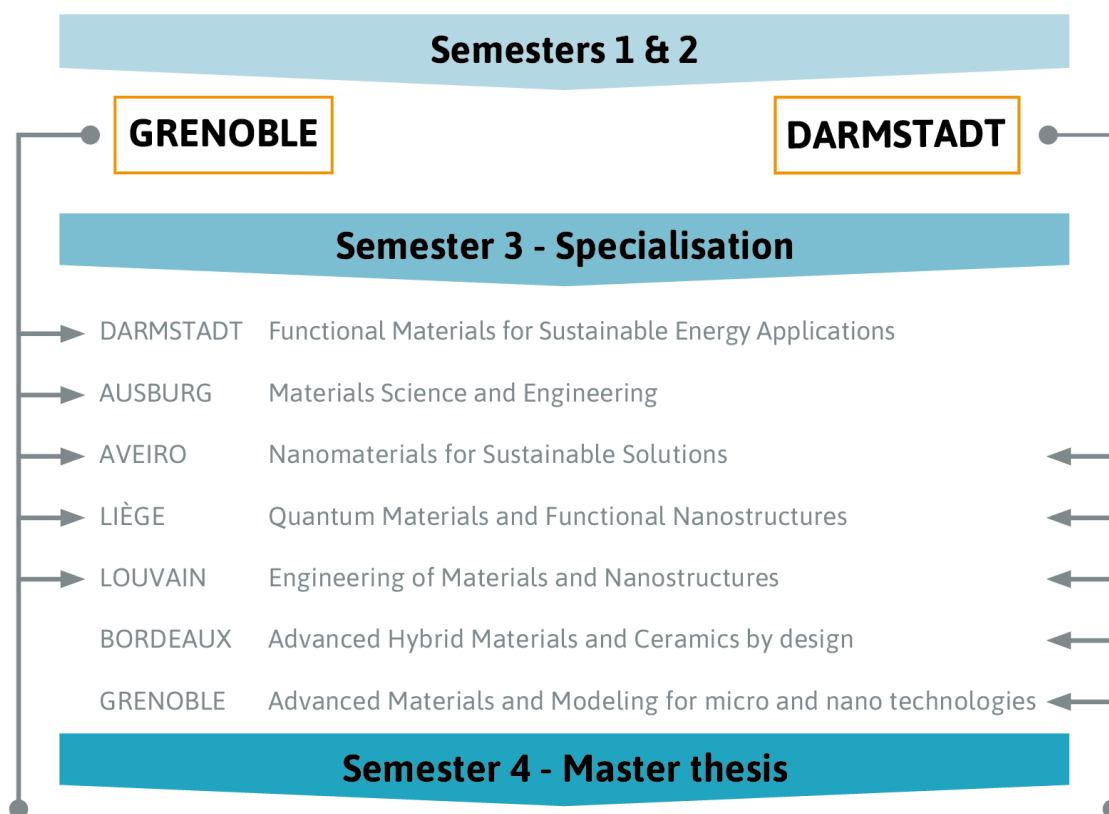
Semesters 1 & 2

GRENOBLE

DARMSTADT

Semester 3 - Specialisation

| | |
|---|---|
| DARMSTADT | Functional Materials for Sustainable Energy Applications |
| AUSBURG | Materials Science and Engineering |
| AVEIRO | Nanomaterials for Sustainable Solutions |
| LIÈGE | Quantum Materials and Functional Nanostructures |
| LOUVAIN | Engineering of Materials and Nanostructures |
| BORDEAUX | Advanced Hybrid Materials and Ceramics by design |
| GRENOBLE | Advanced Materials and Modeling for micro and nano technologies |

Semester 4 - Master thesis